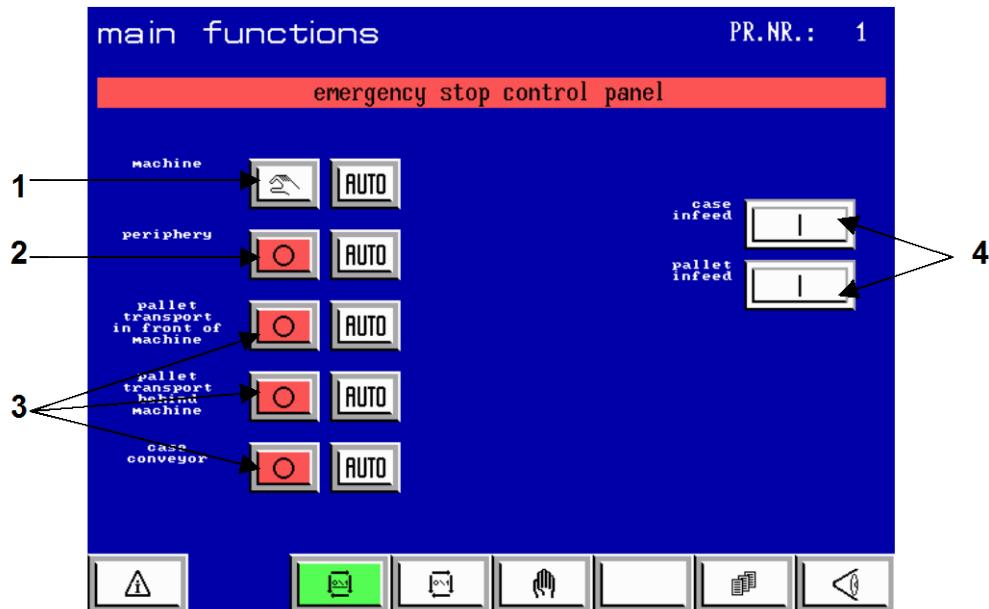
main functions

PR.NR.: 1

emergency stop control panel

machine

AUTO

periphery

O

AUTO

pallet transport in front of machine

O

AUTO

pallet transport behind machine

O

AUTO

case conveyor

O

AUTO

case infeed

I

pallet infeed

I

1

2

3

4